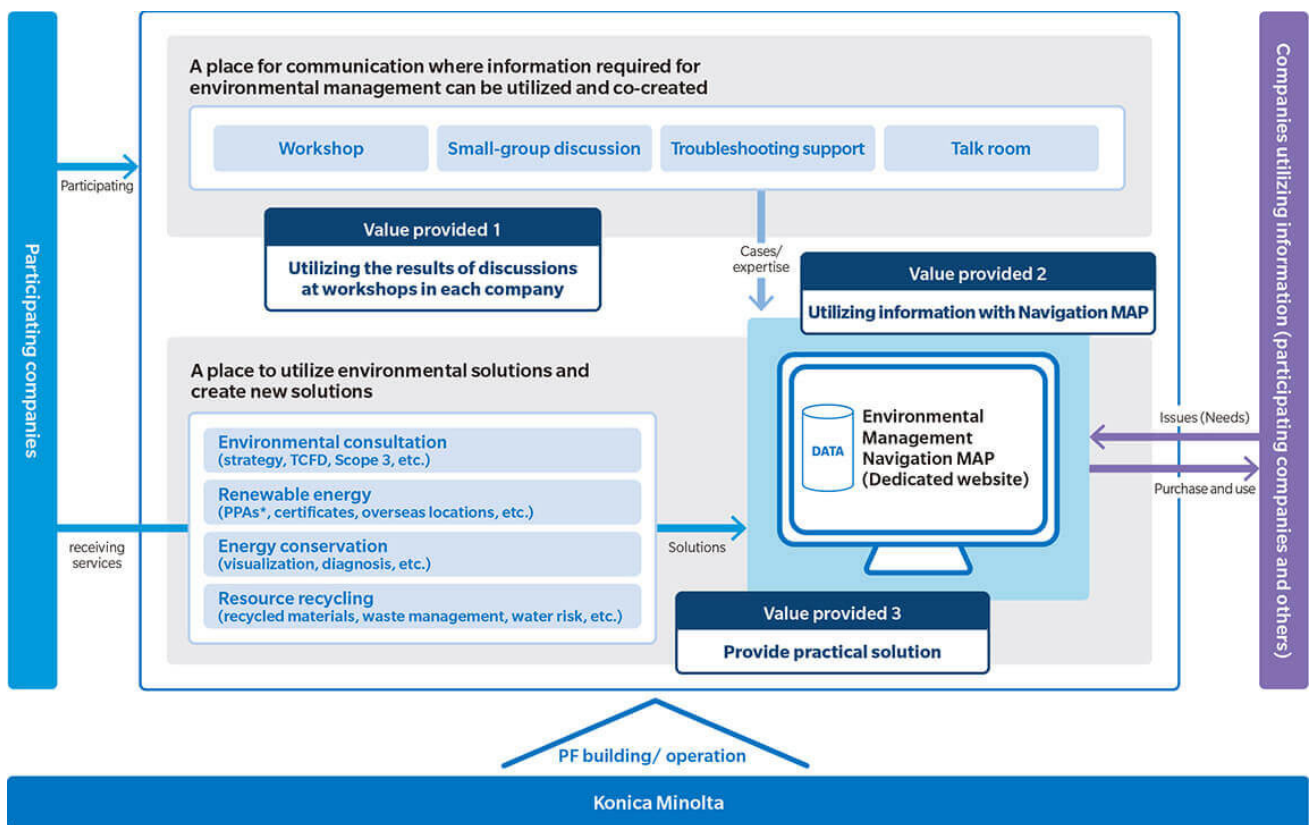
Participating companies

Participating

receiving services

A place for communication where information required for environmental management can be utilized and co-created

Workshop

Small-group discussion

Troubleshooting support

Talk room

Value provided 1

Utilizing the results of discussions at workshops in each company

Cases/ expertise

Value provided 2

Utilizing information with Navigation MAP

A place to utilize environmental solutions and create new solutions

Environmental consultation (strategy, TCFD, Scope 3, etc.)

Renewable energy (PPAs*, certificates, overseas locations, etc.)

Energy conservation (visualization, diagnosis, etc.)

Resource recycling (recycled materials, waste management, water risk, etc.)

Solutions

DATA

Environmental Management Navigation MAP (Dedicated website)

Value provided 3

Provide practical solution

Issues (Needs)

Purchase and use

Companies utilizing information (participating companies and others)

PF building/ operation

Konica Minolta